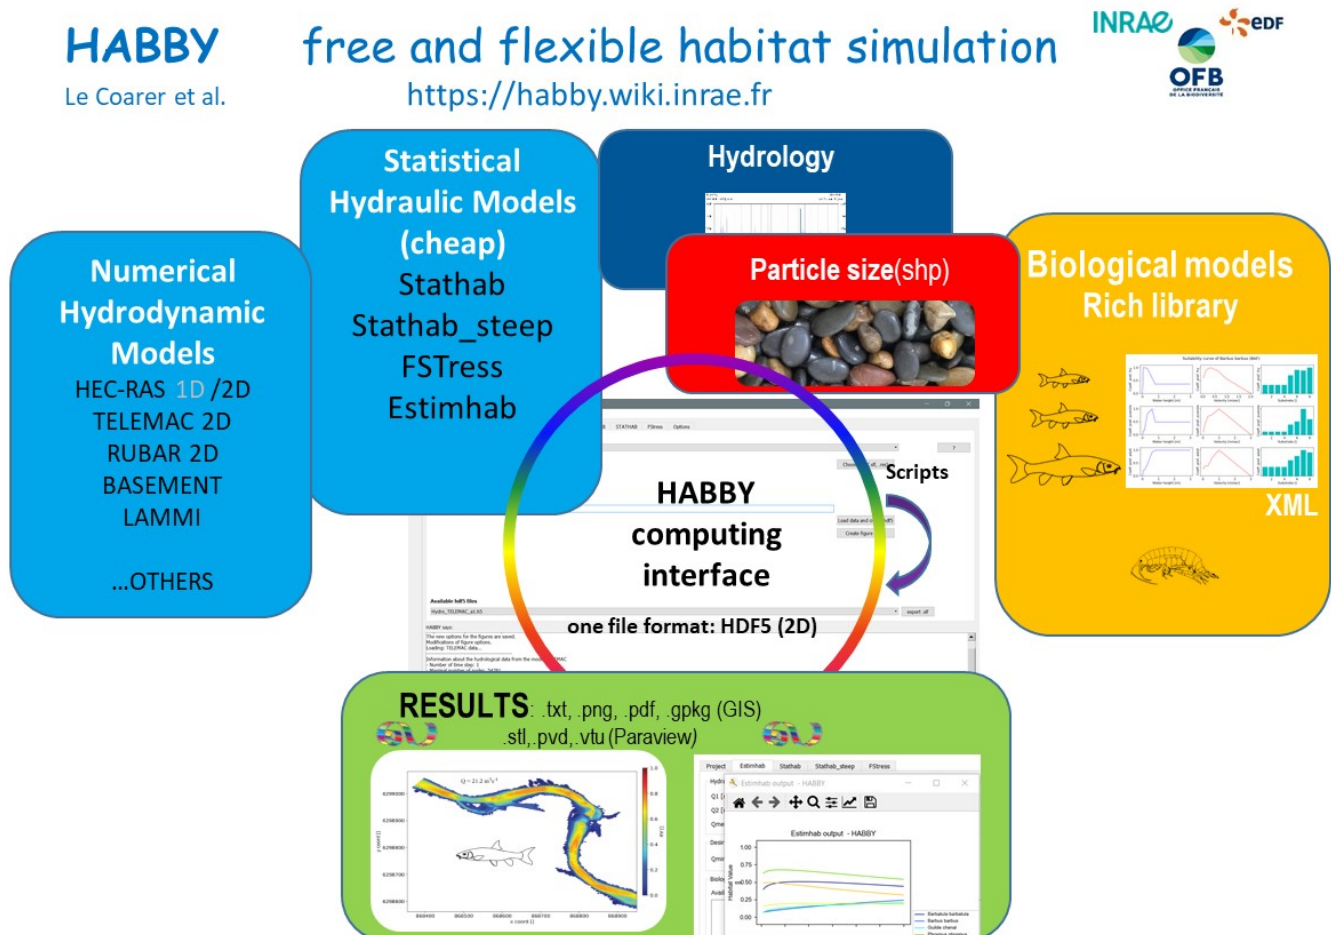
HABBY free and flexible habitat simulation

Le Coarer et al.

https://habby.wiki.inrae.fr

INRAE EDF OFB

Numerical Hydrodynamic Models
HEC-RAS 1D /2D
TELEMAC 2D
RUBAR 2D
BASEMENT
LAMMI

...OTHERS

Statistical Hydraulic Models (cheap)
Stathab
Stathab_steep
FSTress
Estimhab

Hydrology

Particle size(shp)

Biological models
Rich library

XML

Scripts

HABBY computing interface

one file format: HDF5 (2D)

RESULTS: .txt, .png, .pdf, .gpkg (GIS)
.stl,.pvd,.vtu (Paraview)

Project Estimhab Stathab Stathab_steep FStress

Estimhab output - HABBY

Estimhab output - HABBY

$Q = 21.2\ m^3 s^{-1}$